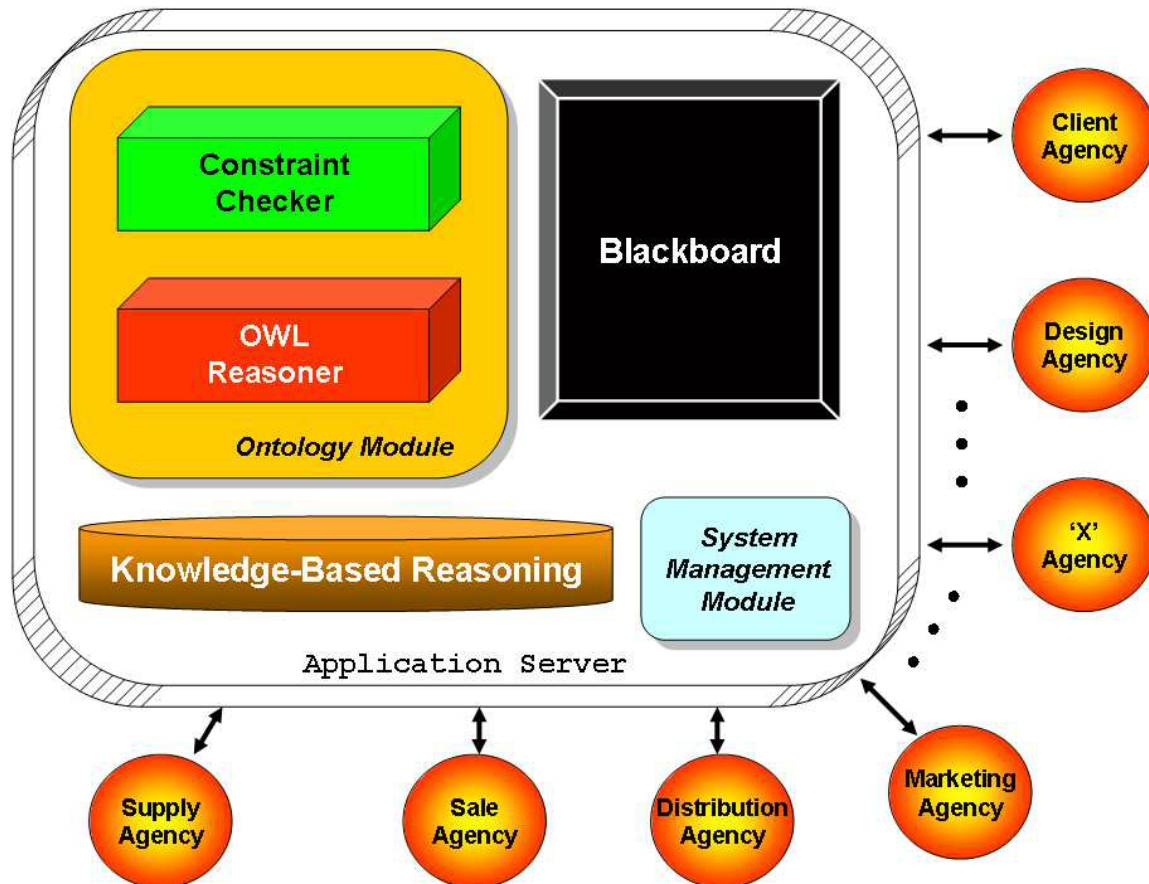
Constraint Checker

OWL Reasoner

Ontology Module

Blackboard

Knowledge-Based Reasoning

System Management Module

Application Server

Client Agency

Design Agency

'X' Agency

Marketing Agency

Supply Agency

Sale Agency

Distribution Agency